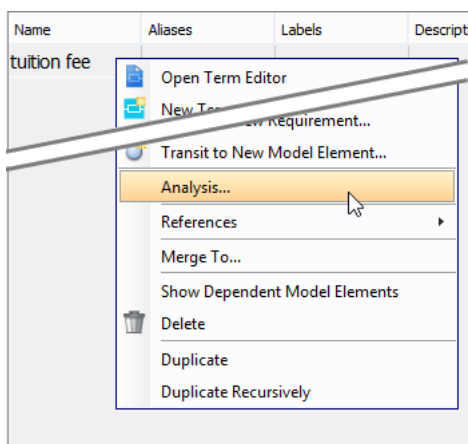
| Name | Aliases | Labels | Descript |
|---|---|---|---|
| tuition fee | | | |

Open Term Editor
New Te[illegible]
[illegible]w Requirement...
Transit to New Model Element...
Analysis...
References
Merge To...
Show Dependent Model Elements
Delete
Duplicate
Duplicate Recursively